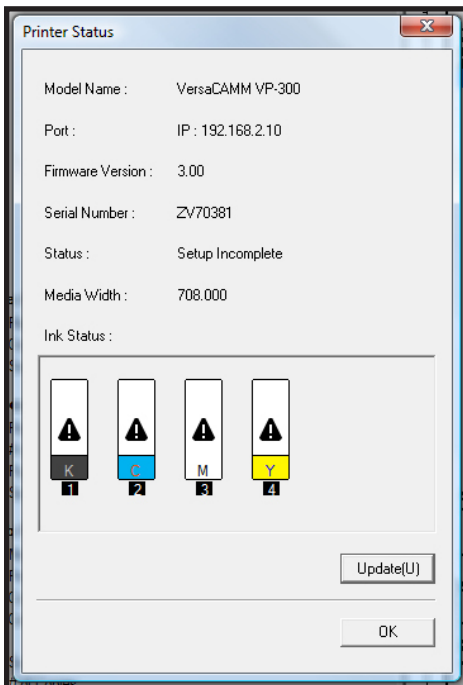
Printer Status

Model Name : VersaCAMM VP-300

Port : IP : 192.168.2.10

Firmware Version : 3.00

Serial Number : ZV70381

Status : Setup Incomplete

Media Width : 708.000

Ink Status :

K C M Y

1 2 3 4

Update(U)

OK